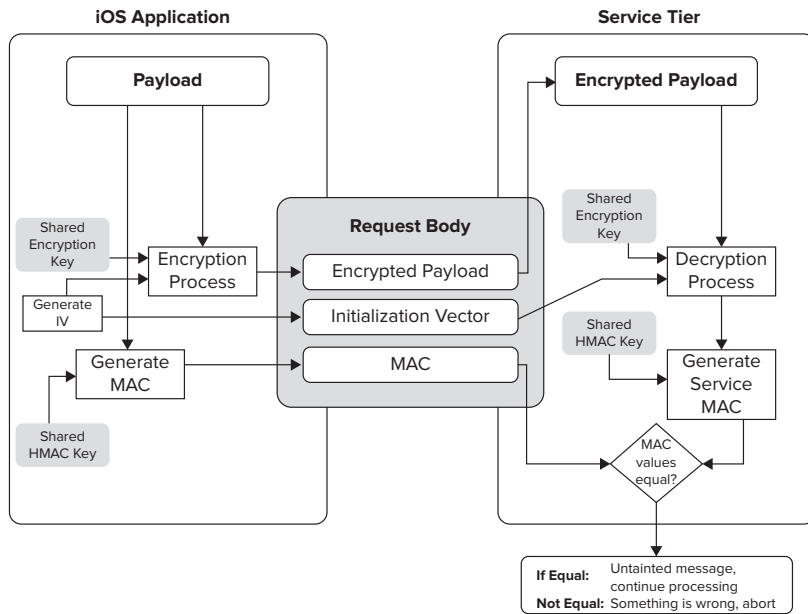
iOS Application

Service Tier

Payload

Shared Encryption Key

Encryption Process

Generate IV

Generate MAC

Shared HMAC Key

Request Body

Encrypted Payload

Initialization Vector

MAC

Encrypted Payload

Shared Encryption Key

Decryption Process

Shared HMAC Key

Generate Service MAC

MAC values equal?

If Equal: Untainted message, continue processing
Not Equal: Something is wrong, abort